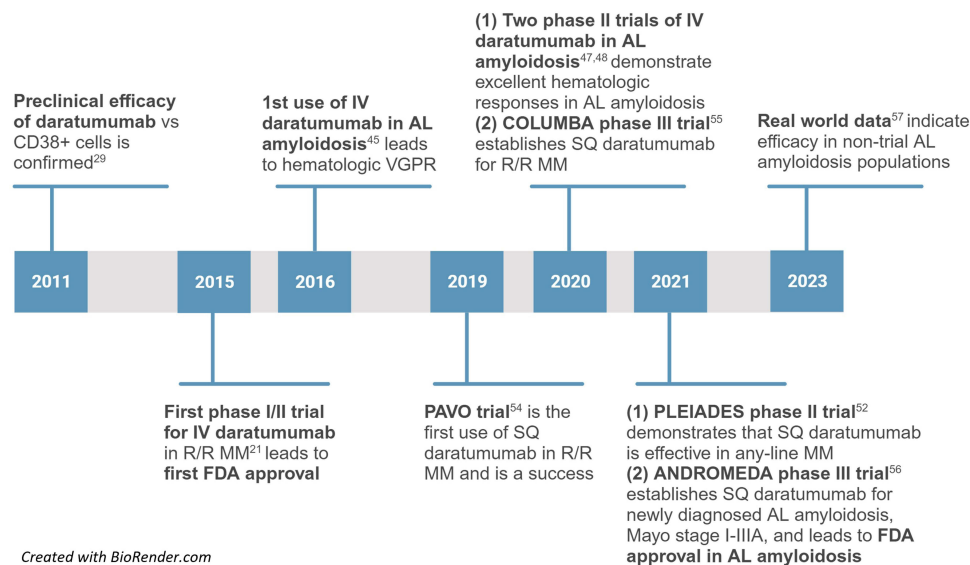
**Preclinical efficacy of daratumumab** vs CD38+ cells is confirmed$^{29}$

**1st use of IV daratumumab in AL amyloidosis**$^{45}$ leads to hematologic VGPR

**(1) Two phase II trials of IV daratumumab in AL amyloidosis**$^{47,48}$ demonstrate excellent hematologic responses in AL amyloidosis
**(2) COLUMBA phase III trial**$^{55}$ establishes SQ daratumumab for R/R MM

**Real world data**$^{57}$ indicate efficacy in non-trial AL amyloidosis populations

2011

2015

2016

2019

2020

2021

2023

**First phase I/II trial for IV daratumumab** in R/R MM$^{21}$ leads to **first FDA approval**

**PAVO trial**$^{54}$ is the first use of SQ daratumumab in R/R MM and is a success

**(1) PLEIADES phase II trial**$^{52}$ demonstrates that SQ daratumumab is effective in any-line MM
**(2) ANDROMEDA phase III trial**$^{56}$ establishes SQ daratumumab for newly diagnosed AL amyloidosis, Mayo stage I-IIIA, and leads to **FDA approval in AL amyloidosis**

Created with BioRender.com